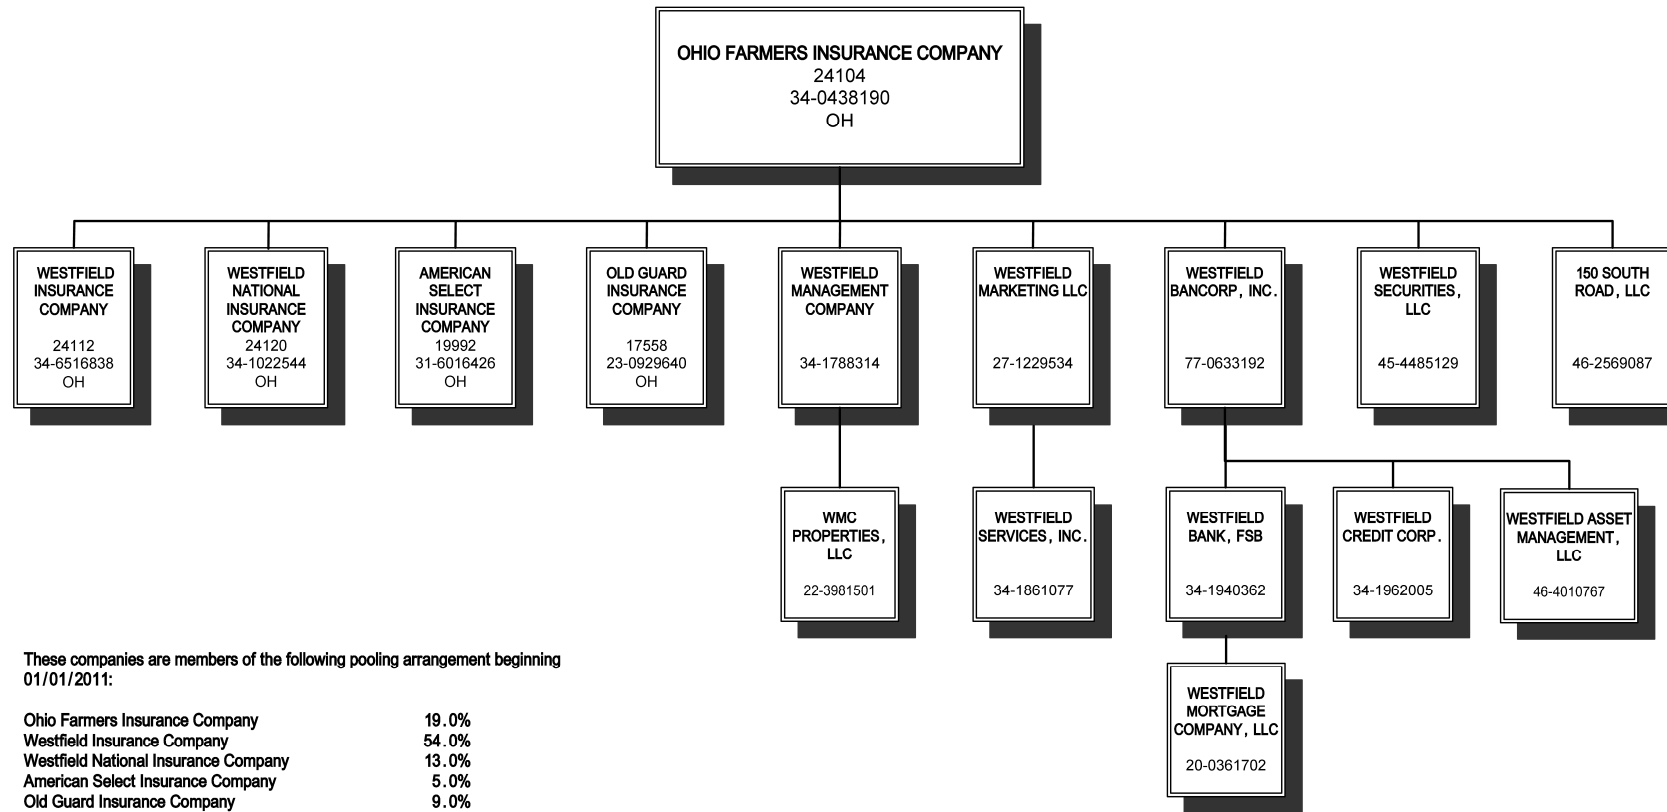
OHIO FARMERS INSURANCE COMPANY
24104
34-0438190
OH

WESTFIELD INSURANCE COMPANY
24112
34-6516838
OH

WESTFIELD NATIONAL INSURANCE COMPANY
24120
34-1022544
OH

AMERICAN SELECT INSURANCE COMPANY
19992
31-6016426
OH

OLD GUARD INSURANCE COMPANY
17558
23-0929640
OH

WESTFIELD MANAGEMENT COMPANY
34-1788314

WESTFIELD MARKETING LLC
27-1229534

WESTFIELD BANCORP, INC.
77-0633192

WESTFIELD SECURITIES, LLC
45-4485129

150 SOUTH ROAD, LLC
46-2569087

WMC PROPERTIES, LLC
22-3981501

WESTFIELD SERVICES, INC.
34-1861077

WESTFIELD BANK, FSB
34-1940362

WESTFIELD CREDIT CORP.
34-1962005

WESTFIELD ASSET MANAGEMENT, LLC
46-4010767

WESTFIELD MORTGAGE COMPANY, LLC
20-0361702

These companies are members of the following pooling arrangement beginning 01/01/2011:

| | |
|---|---|
| Ohio Farmers Insurance Company | 19.0% |
| Westfield Insurance Company | 54.0% |
| Westfield National Insurance Company | 13.0% |
| American Select Insurance Company | 5.0% |
| Old Guard Insurance Company | 9.0% |